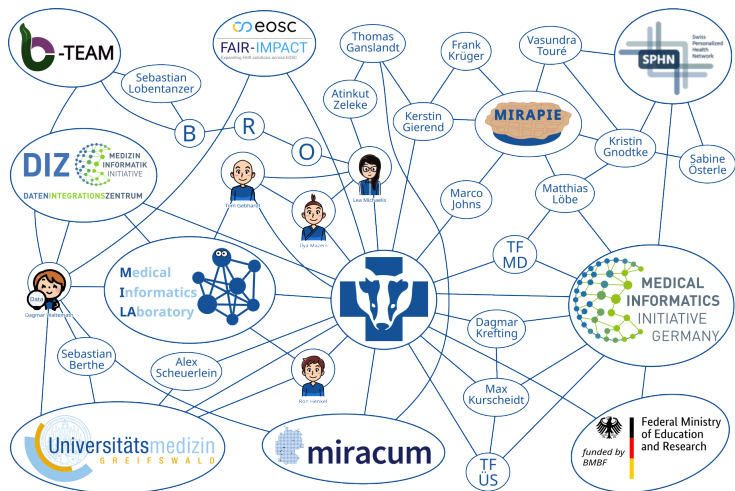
-TEAM

Sebastian Lobentanzer

eosc
FAIR-IMPACT
Expanding FAIR solutions across EOSC

Thomas Ganslandt

Frank Krüger

Vasundra Touré

Swiss Personalized Health Network
SPHN

Atinkut Zeleke

Kerstin Gierend

MIRAPIE

B

R

O

DIZ
MEDIZIN INFORMATIK INITIATIVE
DATENINTEGRATIONSZENTRUM

Tom Gebhardt

Lea Michaelis

Ilya Mazein

Kristin Gnodtke

Sabine Österle

Marco Johns

Matthias Löbe

TF MD

Dagmar Waltemath

Medical Informatics LAboratory

MEDICAL INFORMATICS INITIATIVE GERMANY

Sebastian Berthe

Alex Scheuerlein

Dagmar Krefting

Ron Henkel

Max Kurscheidt

Universitätsmedizin
GREIFSWALD

miracum

TF ÜS

funded by BMBF
Federal Ministry of Education and Research